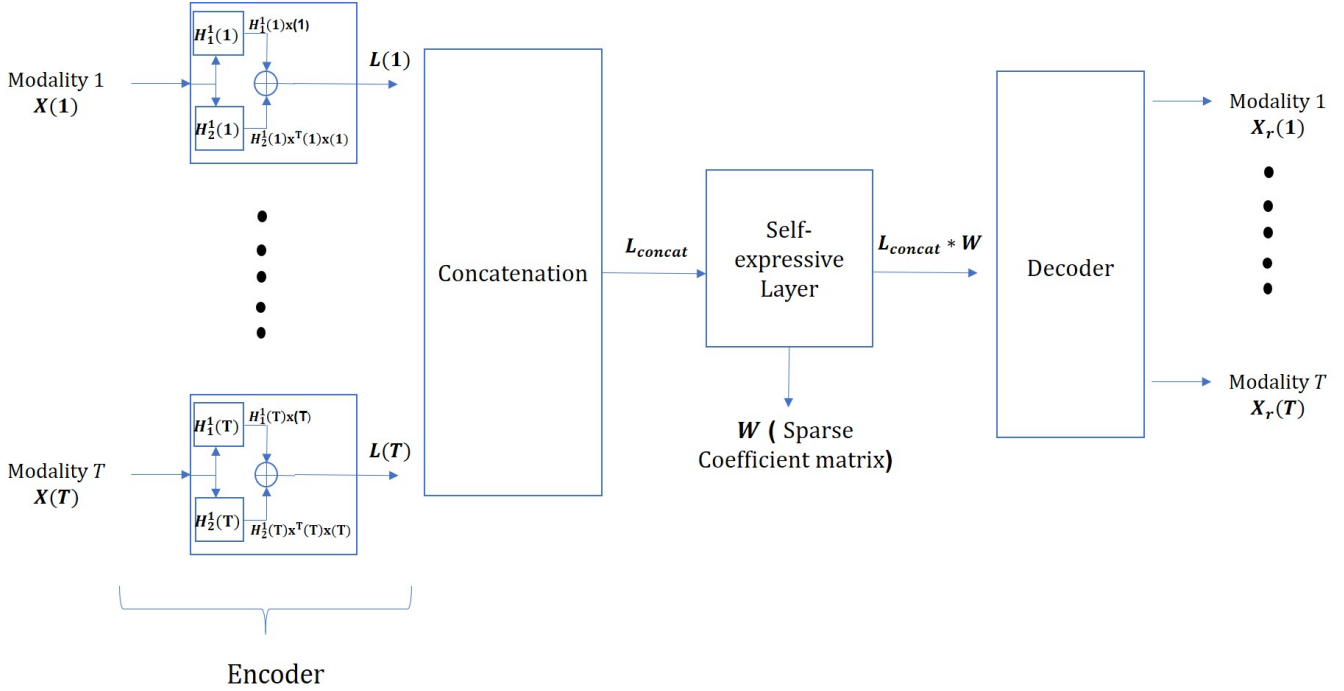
Modality 1
$X(1)$

$H_1^1(1)$
$H_1^1(1)x(1)$
$H_2^1(1)$
$H_2^1(1)x^T(1)x(1)$

$L(1)$

Modality $T$
$X(T)$

$H_1^1(T)$
$H_1^1(T)x(T)$
$H_2^1(T)$
$H_2^1(T)x^T(T)x(T)$

$L(T)$

Encoder

Concatenation

$L_{concat}$

Self-expressive Layer

$L_{concat} * W$

$W$ ( Sparse Coefficient matrix)

Decoder

Modality 1
$X_r(1)$

Modality $T$
$X_r(T)$